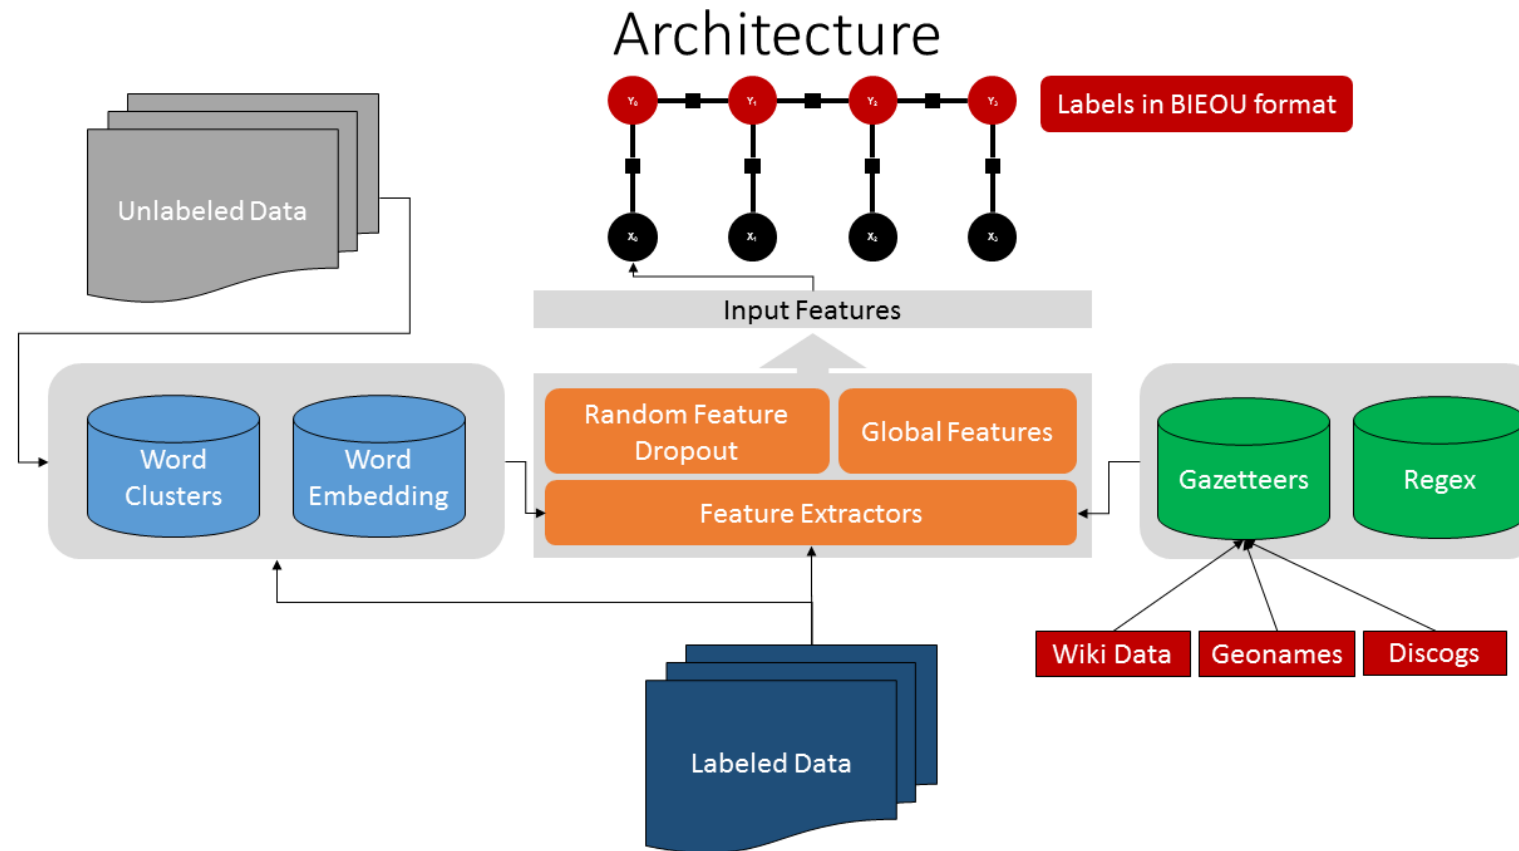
Architecture

$Y_0$ $Y_1$ $Y_2$ $Y_3$

Labels in BIEOU format

$X_0$ $X_1$ $X_2$ $X_3$

Unlabeled Data

Input Features

Word Clusters

Word Embedding

Random Feature Dropout

Global Features

Feature Extractors

Gazetteers

Regex

Wiki Data

Geonames

Discogs

Labeled Data